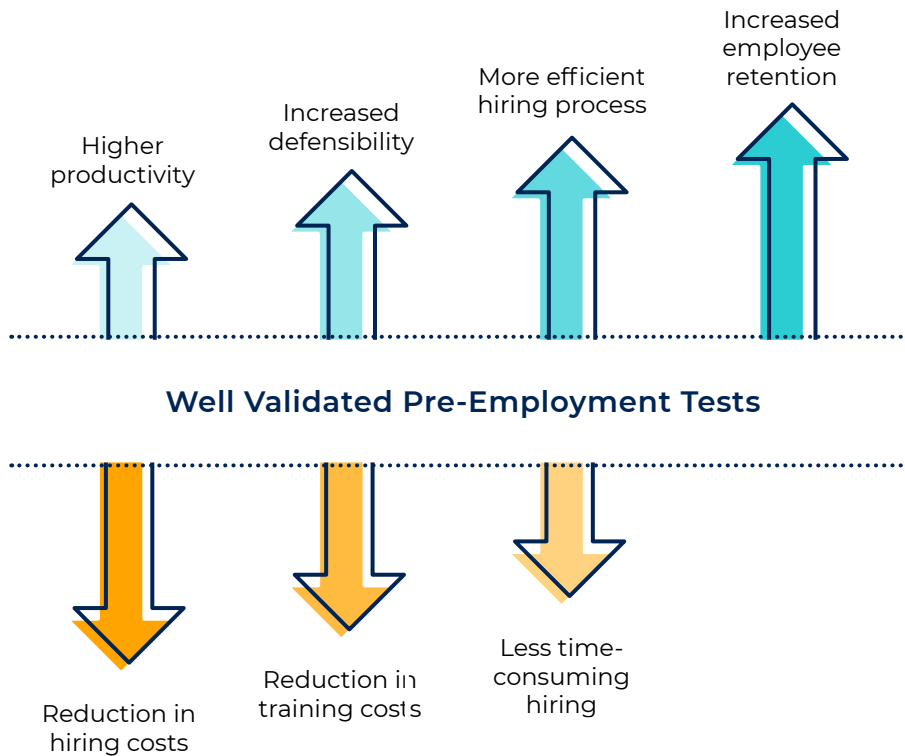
Higher productivity

Increased defensibility

More efficient hiring process

Increased employee retention

Well Validated Pre-Employment Tests

Reduction in hiring costs

Reduction in training costs

Less time-consuming hiring